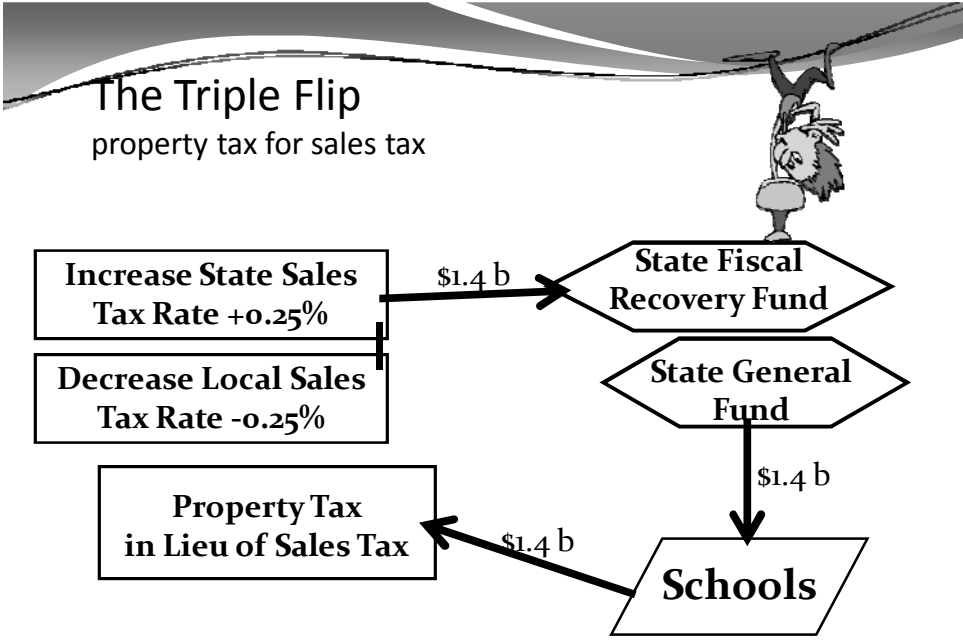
The Triple Flip
property tax for sales tax

Increase State Sales Tax Rate +0.25%

$1.4 b

State Fiscal Recovery Fund

Decrease Local Sales Tax Rate -0.25%

State General Fund

$1.4 b

Property Tax in Lieu of Sales Tax

$1.4 b

Schools